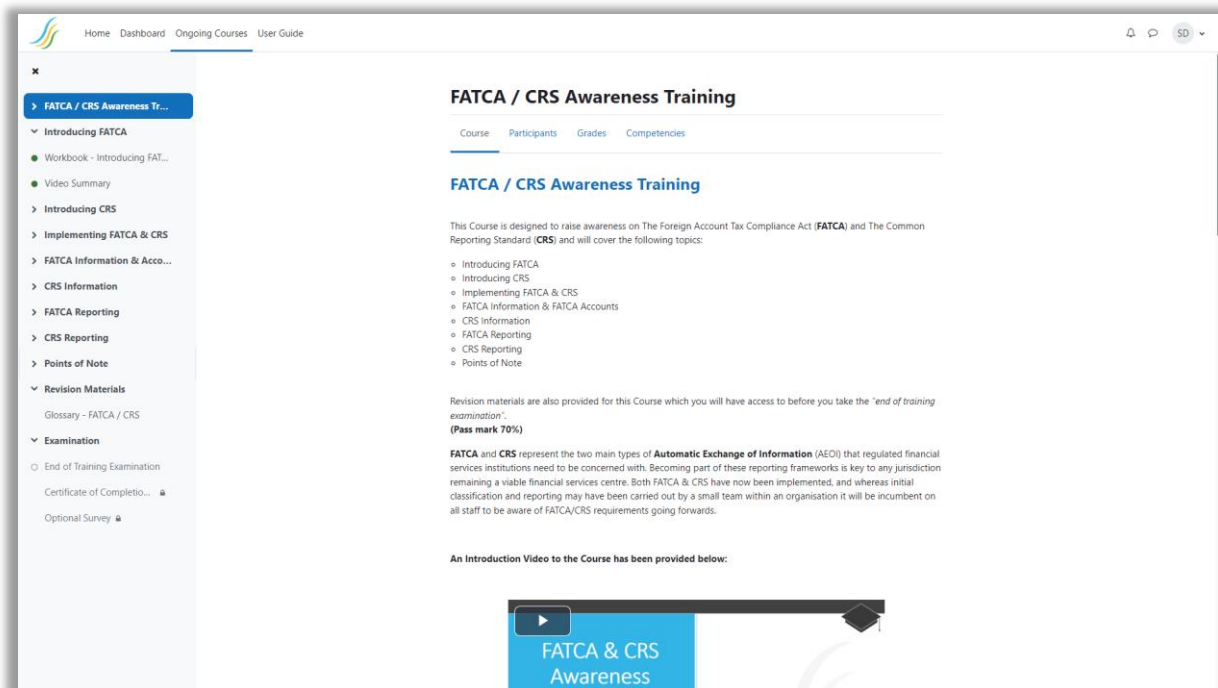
Home Dashboard Ongoing Courses User Guide

SD

×

FATCA / CRS Awareness Tr...

Introducing FATCA

Workbook - Introducing FAT...

Video Summary

Introducing CRS

Implementing FATCA & CRS

FATCA Information & Acco...

CRS Information

FATCA Reporting

CRS Reporting

Points of Note

Revision Materials

Glossary - FATCA / CRS

Examination

End of Training Examination

Certificate of Completio...

Optional Survey

FATCA / CRS Awareness Training

Course Participants Grades Competencies

FATCA / CRS Awareness Training

This Course is designed to raise awareness on The Foreign Account Tax Compliance Act (**FATCA**) and The Common Reporting Standard (**CRS**) and will cover the following topics:

- Introducing FATCA
- Introducing CRS
- Implementing FATCA & CRS
- FATCA Information & FATCA Accounts
- CRS Information
- FATCA Reporting
- CRS Reporting
- Points of Note

Revision materials are also provided for this Course which you will have access to before you take the "*end of training examination*".
**(Pass mark 70%)**

**FATCA** and **CRS** represent the two main types of **Automatic Exchange of Information** (AEOI) that regulated financial services institutions need to be concerned with. Becoming part of these reporting frameworks is key to any jurisdiction remaining a viable financial services centre. Both FATCA & CRS have now been implemented, and whereas initial classification and reporting may have been carried out by a small team within an organisation it will be incumbent on all staff to be aware of FATCA/CRS requirements going forwards.

**An Introduction Video to the Course has been provided below:**

FATCA & CRS Awareness